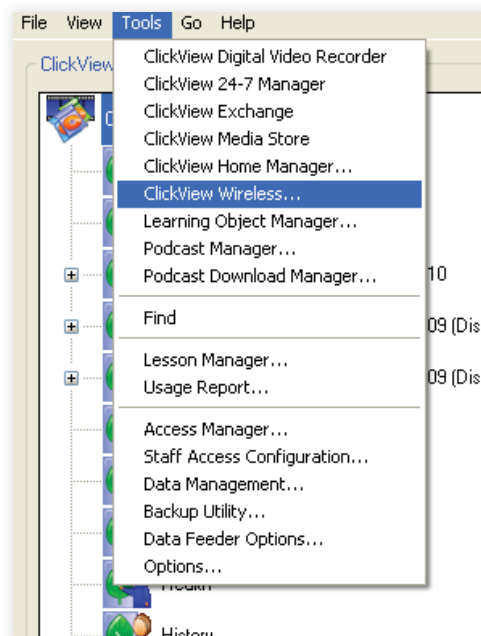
File View Tools Go Help

ClickView

ClickView Digital Video Recorder
ClickView 24-7 Manager
ClickView Exchange
ClickView Media Store
ClickView Home Manager...
ClickView Wireless...
Learning Object Manager...
Podcast Manager...
Podcast Download Manager...

Find

Lesson Manager...
Usage Report...

Access Manager...
Staff Access Configuration...
Data Management...
Backup Utility...
Data Feeder Options...
Options...

10
09 (Dis
09 (Dis
Health
History